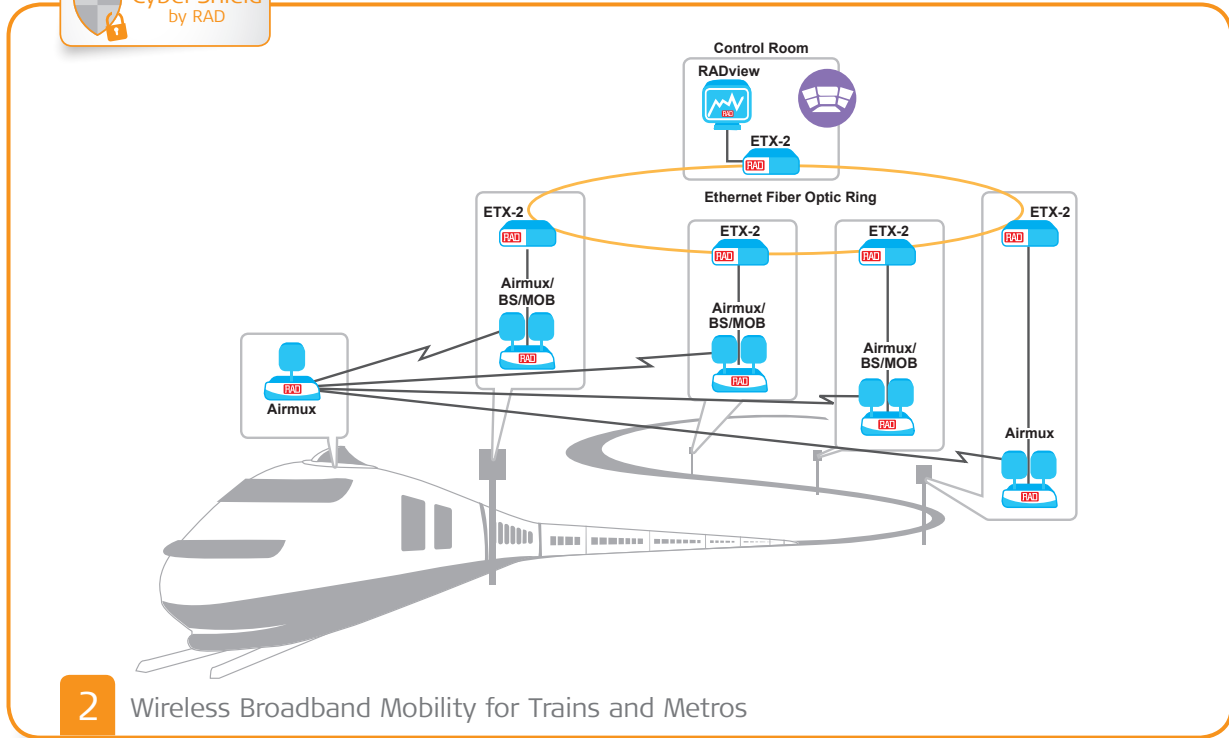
Cyber Shield
by RAD

Control Room

RADview

RAD

ETX-2

RAD

Ethernet Fiber Optic Ring

ETX-2

RAD

Airmux/
BS/MOB

RAD

ETX-2

RAD

Airmux/
BS/MOB

RAD

ETX-2

RAD

Airmux/
BS/MOB

RAD

ETX-2

RAD

Airmux

RAD

RAD

Airmux

2 Wireless Broadband Mobility for Trains and Metros